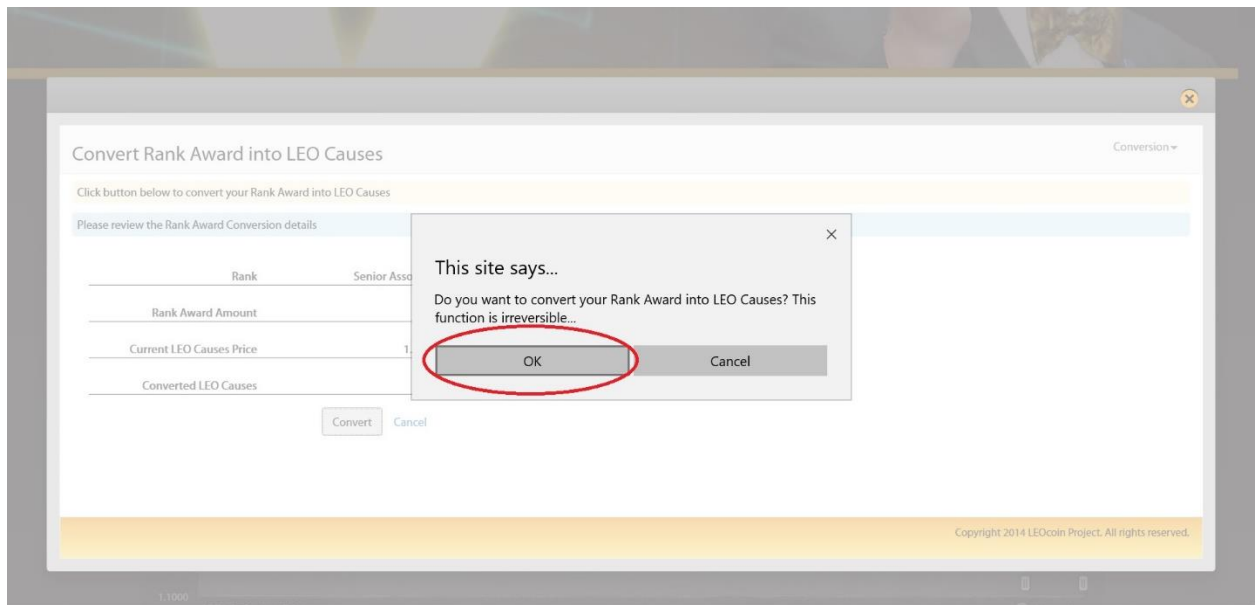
Convert Rank Award into LEO Causes

Conversion

Click button below to convert your Rank Award into LEO Causes

Please review the Rank Award Conversion details

| Rank | Senior Asso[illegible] |
|---|---|
| Rank Award Amount | |
| Current LEO Causes Price | 1.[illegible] |
| Converted LEO Causes | |

Convert Cancel

×

This site says...

Do you want to convert your Rank Award into LEO Causes? This function is irreversible...

OK Cancel

Copyright 2014 LEOcoin Project. All rights reserved.

1.1000